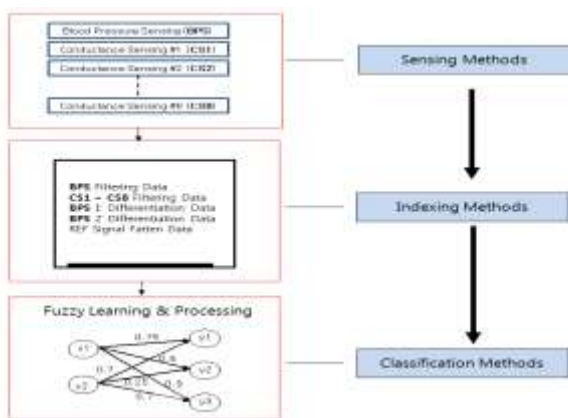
Blood Pressure Sensing (BPS)

Conductance Sensing #1 (CS1)

Conductance Sensing #2 (CS2)

Conductance Sensing #8 (CS8)

Sensing Methods

BPS Filtering Data
CS1 ~ CS8 Filtering Data
BPS 1' Differentiation Data
BPS 2' Differentiation Data
REF Signal Fatten Data

Indexing Methods

Fuzzy Learning & Processing

x1

x2

y1

y2

y3

0.75

0.7

0.6

0.25

0.9

0.7

Classification Methods